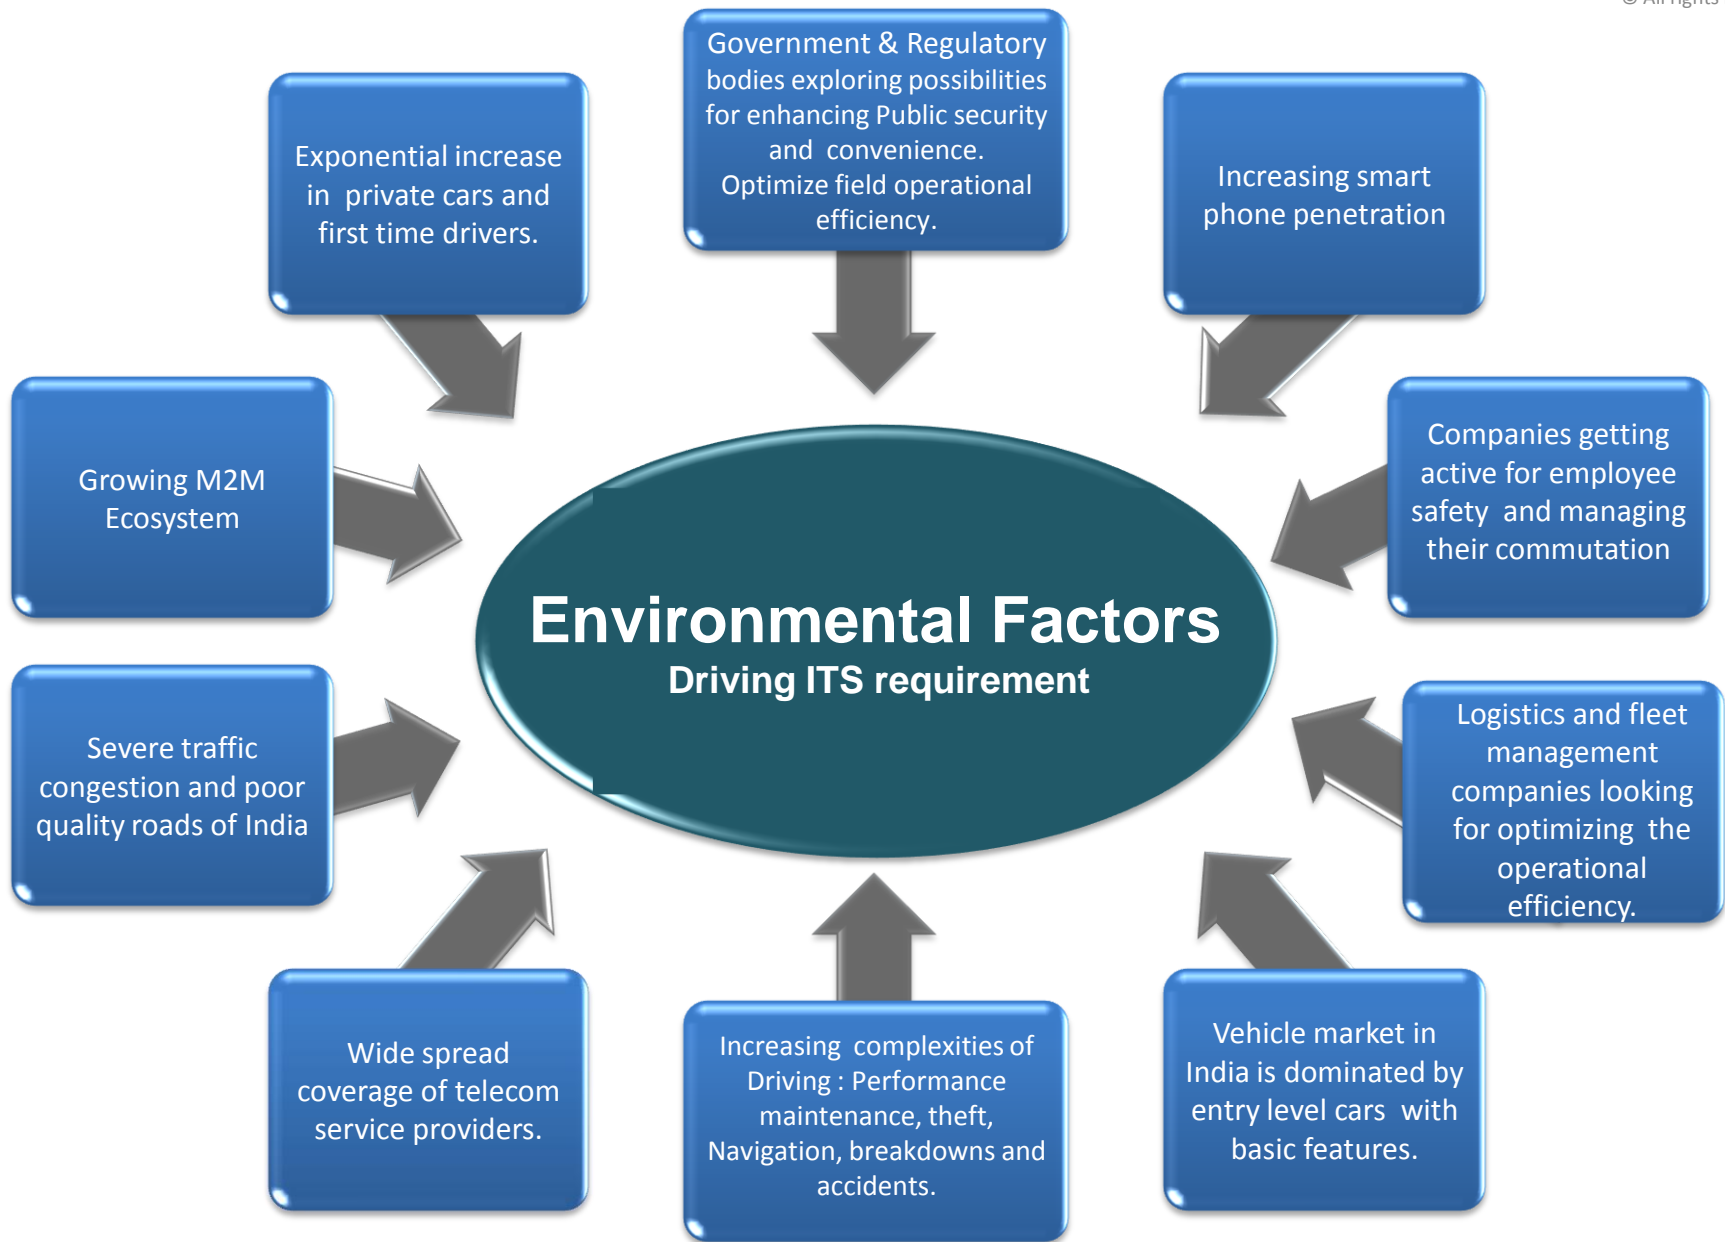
© All rights

Government & Regulatory bodies exploring possibilities for enhancing Public security and convenience. Optimize field operational efficiency.

Exponential increase in private cars and first time drivers.

Increasing smart phone penetration

Growing M2M Ecosystem

Companies getting active for employee safety and managing their commutation

Environmental Factors
Driving ITS requirement

Severe traffic congestion and poor quality roads of India

Logistics and fleet management companies looking for optimizing the operational efficiency.

Wide spread coverage of telecom service providers.

Increasing complexities of Driving : Performance maintenance, theft, Navigation, breakdowns and accidents.

Vehicle market in India is dominated by entry level cars with basic features.